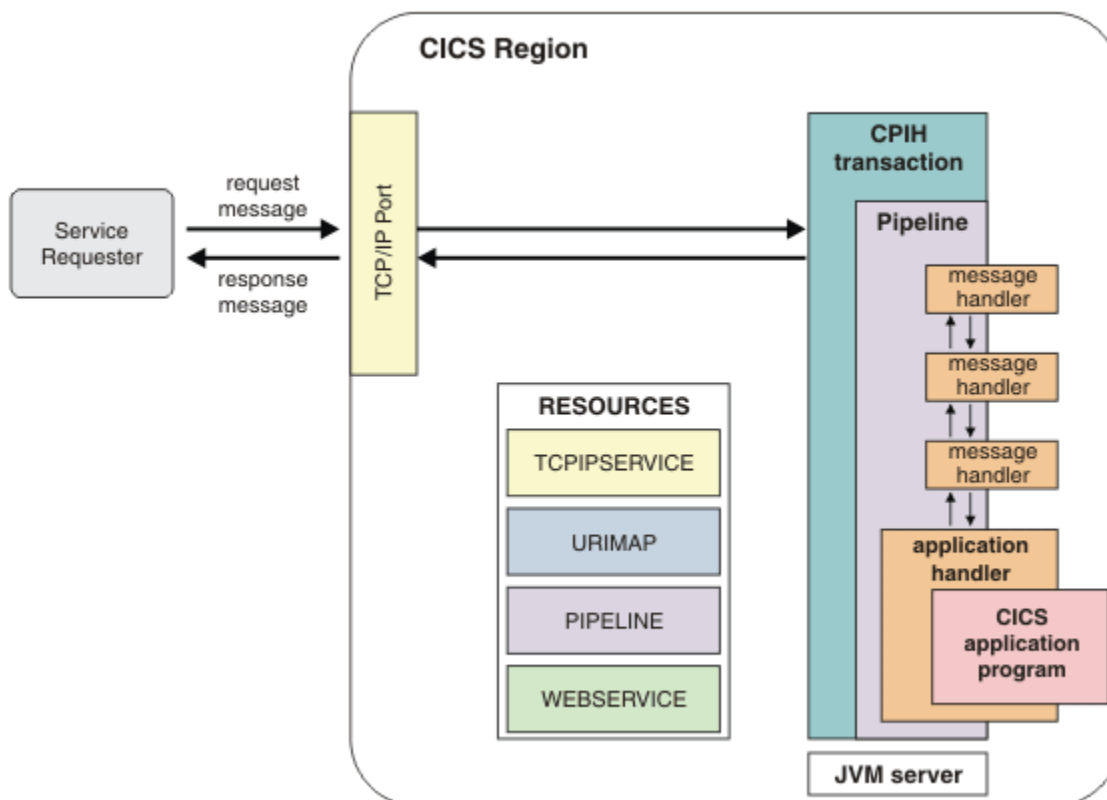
CICS Region

Service Requester

request message

response message

TCP/IP Port

CPIH transaction

Pipeline

message handler

message handler

message handler

application handler

CICS application program

RESOURCES

TCPIPSERVICE

URIMAP

PIPELINE

WEBSERVICE

JVM server